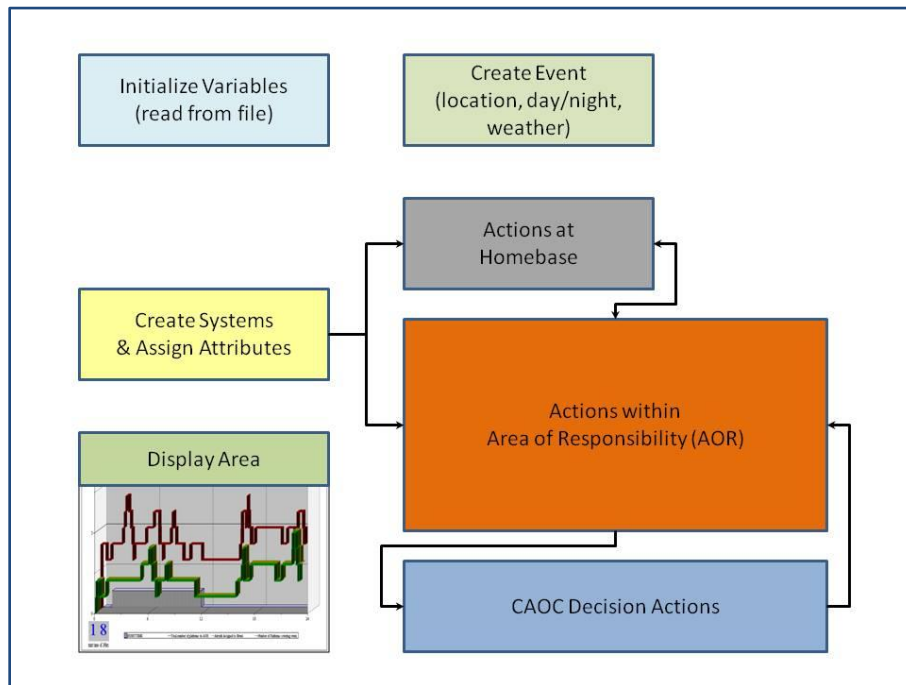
Initialize Variables (read from file)

Create Event (location, day/night, weather)

Actions at Homebase

Create Systems & Assign Attributes

Actions within Area of Responsibility (AOR)

Display Area

1 8

CAOC Decision Actions